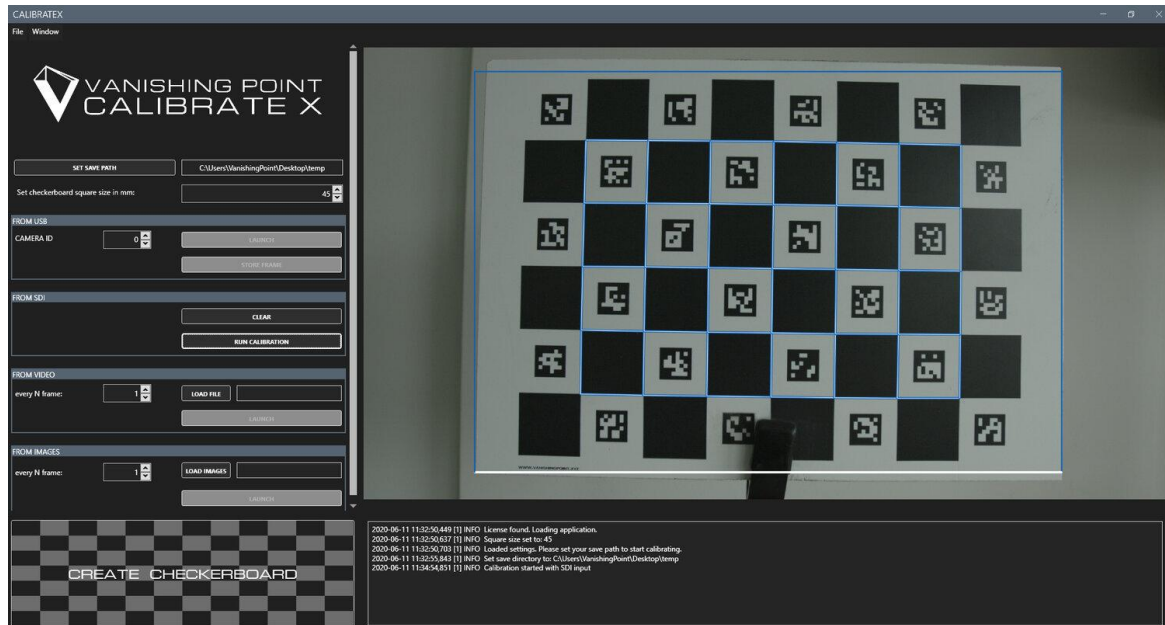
CALIBRATEX

File Window

VANISHING POINT
CALIBRATE X

SET SAVE PATH
C:\Users\VanishingPoint\Desktop\temp

Set checkerboard square size in mm:
45

FROM USB
CAMERA ID
0
LAUNCH
STORE FRAME

FROM SDI
CLEAR
RUN CALIBRATION

FROM VIDEO
every N frame:
1
LOAD FILE
LAUNCH

FROM IMAGES
every N frame:
1
LOAD IMAGES
LAUNCH

CREATE CHECKERBOARD

2020-06-11 11:32:50,449 [1] INFO License found. Loading application.
2020-06-11 11:32:50,637 [1] INFO Square size set to: 45
2020-06-11 11:32:50,703 [1] INFO Loaded settings. Please set your save path to start calibrating.
2020-06-11 11:32:55,843 [1] INFO Set save directory to: C:\Users\VanishingPoint\Desktop\temp
2020-06-11 11:34:54,851 [1] INFO Calibration started with SDI input